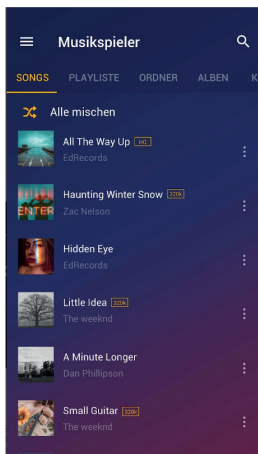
Musikspieler

SONGS PLAYLISTE ORDNER ALBEN K

Alle mischen

All The Way Up HQ
EdRecords

ENTER
Haunting Winter Snow 320k
Zac Nelson

Hidden Eye
EdRecords

Little Idea 320k
The weeknd

A Minute Longer
Dan Phillipson

Small Guitar 320k
The weeknd